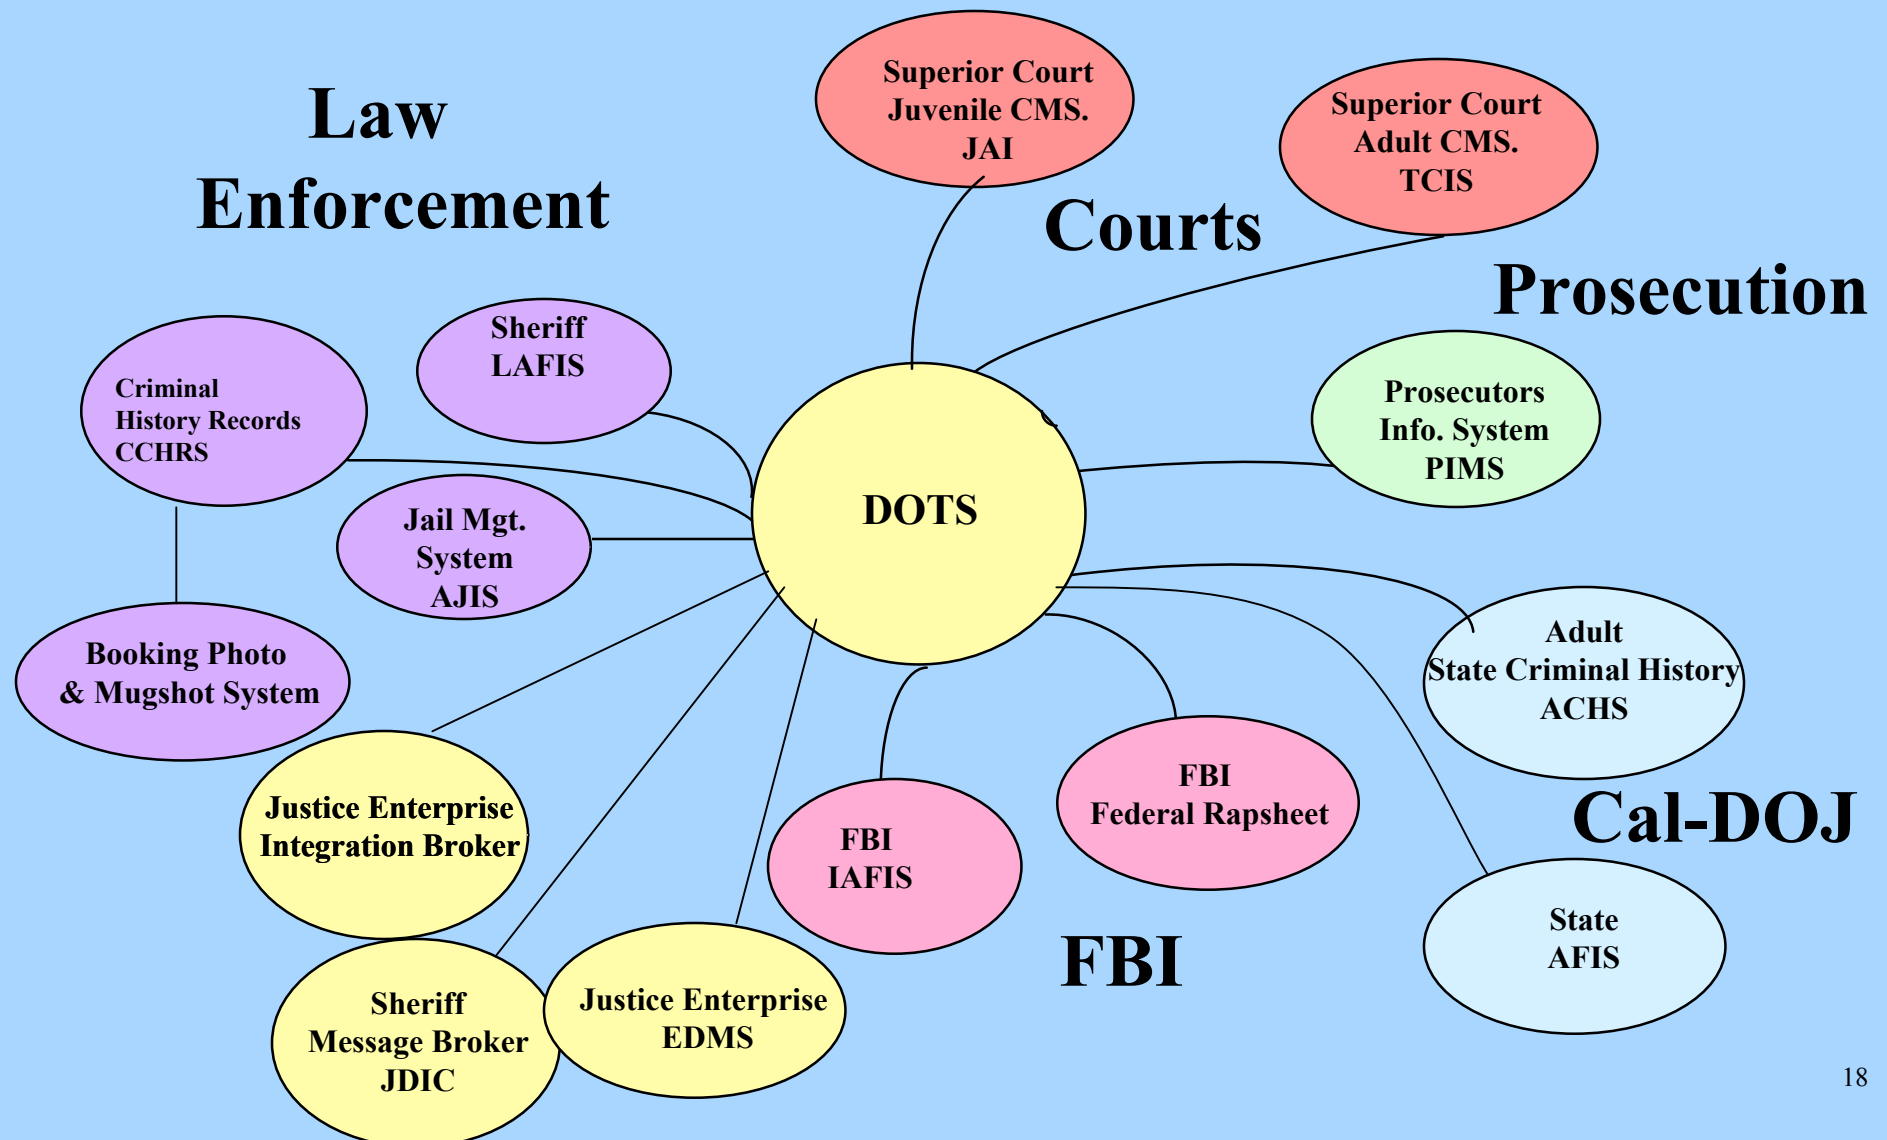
Law Enforcement

Superior Court Juvenile CMS. JAI

Courts

Superior Court Adult CMS. TCIS

Prosecution

Sheriff LAFIS

Criminal History Records CCHRS

DOTS

Prosecutors Info. System PIMS

Jail Mgt. System AJIS

Booking Photo & Mugshot System

Adult State Criminal History ACHS

Justice Enterprise Integration Broker

FBI Federal Rapsheet

FBI IAFIS

Cal-DOJ

State AFIS

FBI

Sheriff Message Broker JDIC

Justice Enterprise EDMS

18